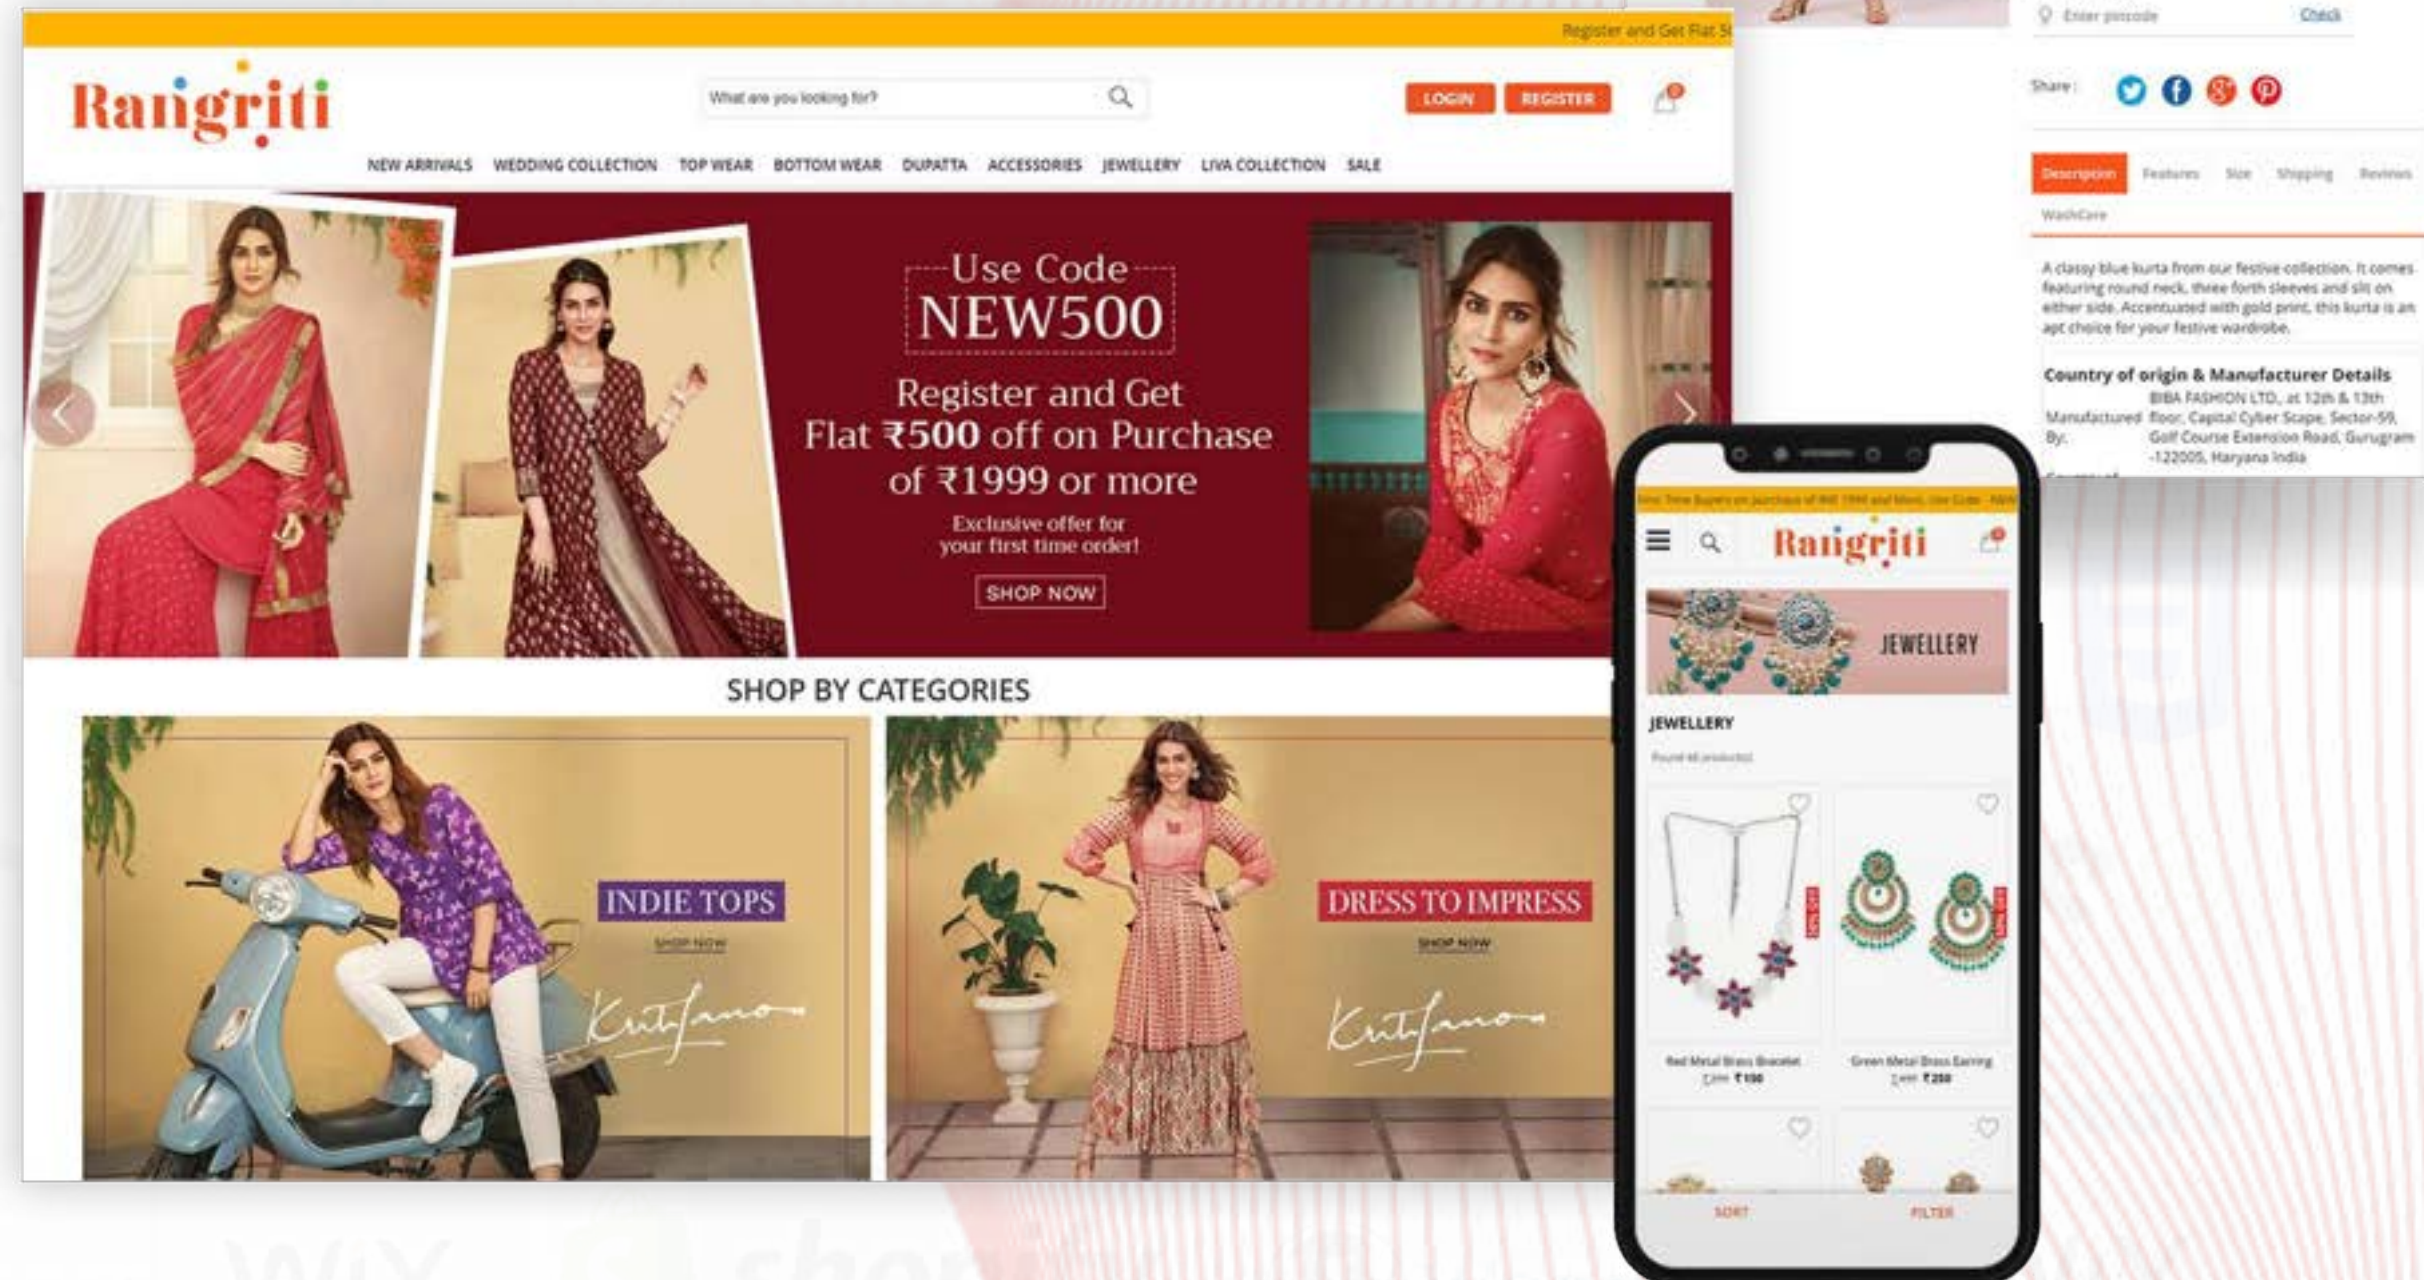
Register and Get Flat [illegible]

Rangriti

What are you looking for?

LOGIN REGISTER

NEW ARRIVALS WEDDING COLLECTION TOP WEAR BOTTOM WEAR DUPATTA ACCESSORIES JEWELLERY LIVA COLLECTION SALE

Use Code NEW500

Register and Get Flat ₹500 off on Purchase of ₹1999 or more

Exclusive offer for your first time order!

SHOP NOW

SHOP BY CATEGORIES

INDIE TOPS

SHOP NOW

DRESS TO IMPRESS

SHOP NOW

Enter pincode Check

Share:

Description Features Size Shipping Reviews WashCare

A classy blue kurta from our festive collection. It comes featuring round neck, three forth sleeves and slit on either side. Accentuated with gold print, this kurta is an apt choice for your festive wardrobe.

Country of origin & Manufacturer Details

Manufactured By: BIBA FASHION LTD., at 12th & 13th floor, Capital Cyber Scape, Sector-59, Golf Course Extension Road, Gurugram -122005, Haryana India

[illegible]

Rangriti

JEWELLERY

JEWELLERY

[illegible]

Red Metal Brass Bracelet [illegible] ₹150

Green Metal Brass Earring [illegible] ₹250

SORT FILTER